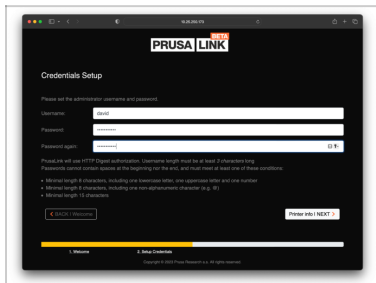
10.25.250.173

PRUSA LINK BETA

Credentials Setup

Please set the administrator username and password.

Username: david

Password: ••••••••••

Password again: ••••••••••

PrusaLink will use HTTP Digest authorization. Username length must be at least 3 characters long. Passwords cannot contain spaces at the beginning nor the end, and must meet at least one of these conditions:

• Minimal length 8 characters, including one lowercase letter, one uppercase letter and one number
• Minimal length 8 characters, including one non-alphanumeric character (e.g. !@)
• Minimal length 15 characters.

< BACK | Welcome

Printer info | NEXT >

1. Welcome

2. Setup Credentials

Copyright © 2022 Prusa Research a.s. All rights reserved.